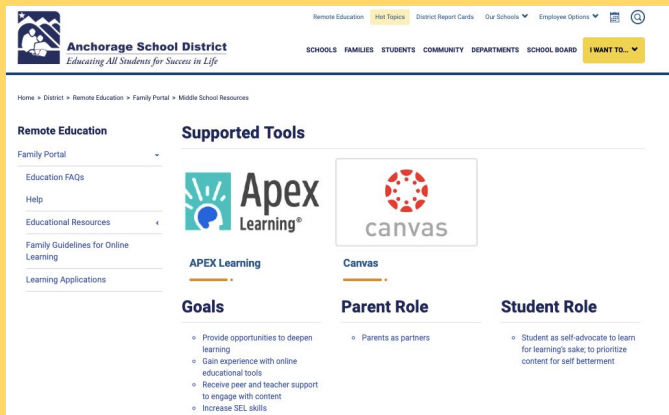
Remote Education Hot Topics District Report Cards Our Schools Employee Options

Anchorage School District
Educating All Students for Success in Life

SCHOOLS FAMILIES STUDENTS COMMUNITY DEPARTMENTS SCHOOL BOARD I WANT TO...

Home » District » Remote Education » Family Portal » Middle School Resources

Remote Education
Family Portal
Education FAQs
Help
Educational Resources
Family Guidelines for Online Learning
Learning Applications

Supported Tools

Apex Learning®

canvas

APEX Learning

Canvas

Goals

- Provide opportunities to deepen learning
- Gain experience with online educational tools
- Receive peer and teacher support to engage with content
- Increase SEL skills

Parent Role

- Parents as partners

Student Role

- Student as self-advocate to learn for learning's sake; to prioritize content for self betterment